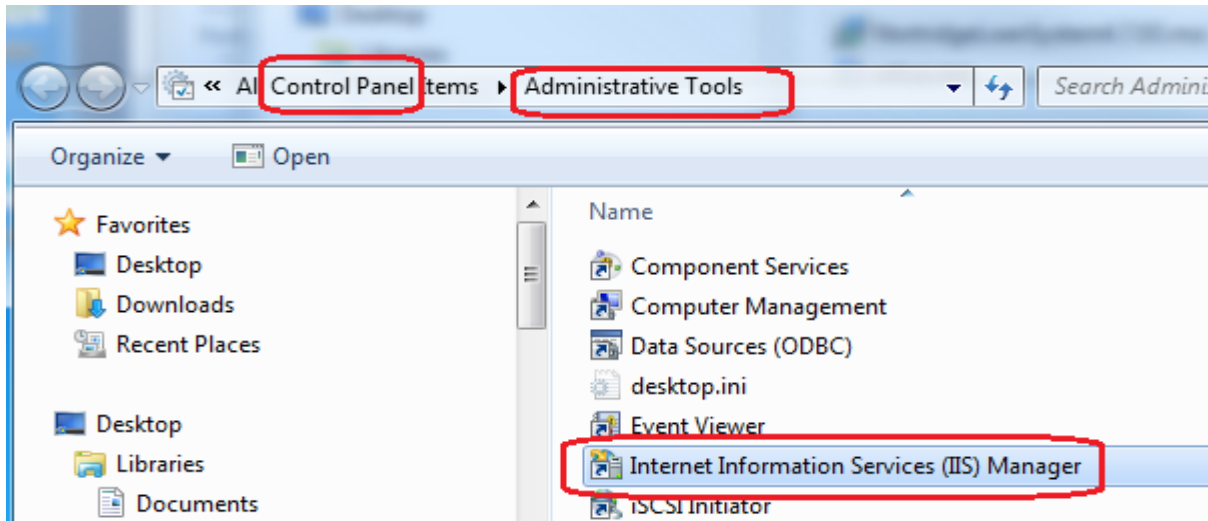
« All Control Panel Items ▸ Administrative Tools

Search Admini

Organize ▾ Open

Favorites
Desktop
Downloads
Recent Places

Desktop
Libraries
Documents

Name
Component Services
Computer Management
Data Sources (ODBC)
desktop.ini
Event Viewer
Internet Information Services (IIS) Manager
iSCSI Initiator